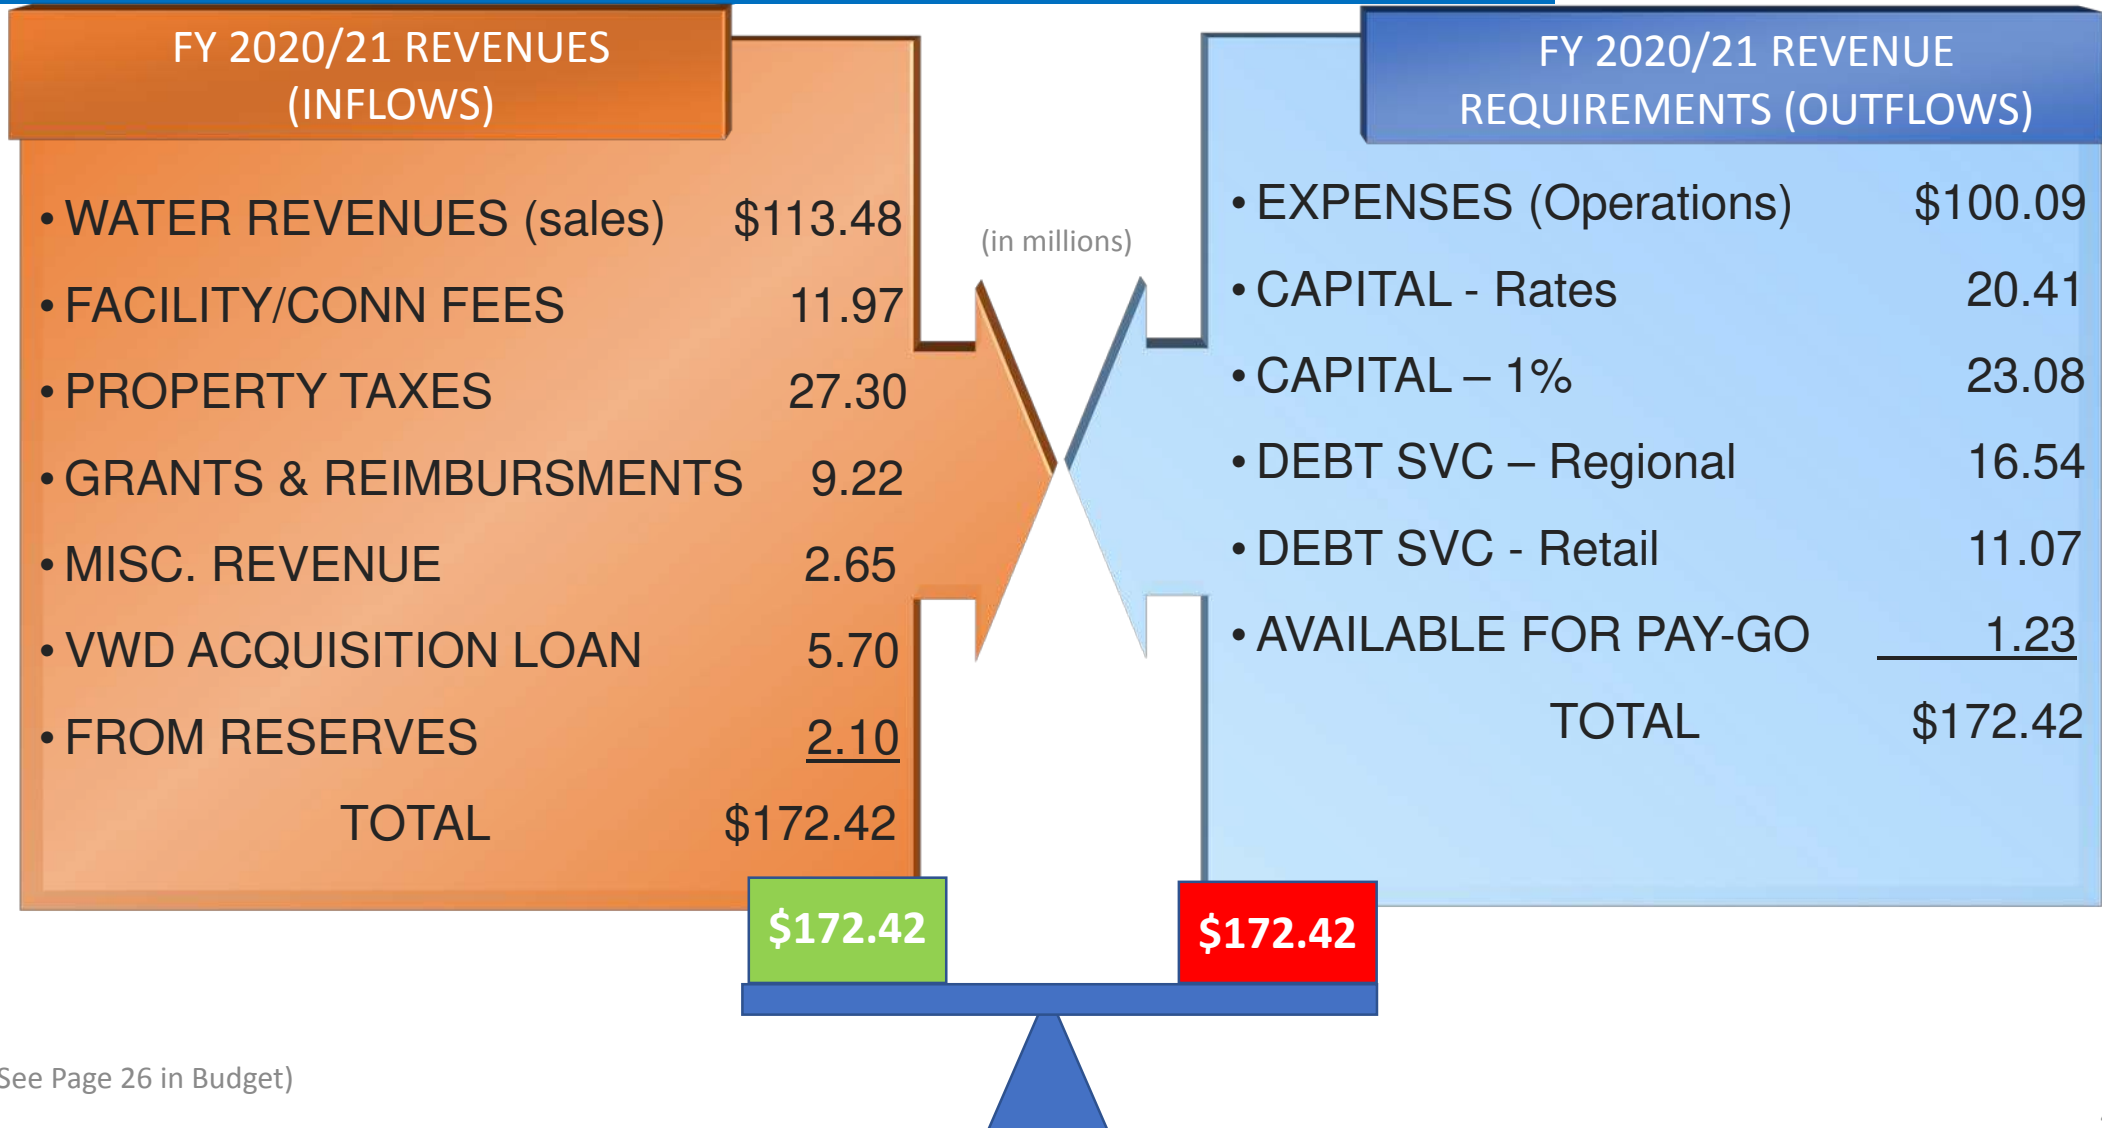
FY 2020/21 REVENUES (INFLOWS)

• WATER REVENUES (sales) $113.48
• FACILITY/CONN FEES 11.97
• PROPERTY TAXES 27.30
• GRANTS & REIMBURSMENTS 9.22
• MISC. REVENUE 2.65
• VWD ACQUISITION LOAN 5.70
• FROM RESERVES 2.10
TOTAL $172.42

(in millions)

FY 2020/21 REVENUE REQUIREMENTS (OUTFLOWS)

• EXPENSES (Operations) $100.09
• CAPITAL - Rates 20.41
• CAPITAL – 1% 23.08
• DEBT SVC – Regional 16.54
• DEBT SVC - Retail 11.07
• AVAILABLE FOR PAY-GO 1.23
TOTAL $172.42

$172.42
$172.42

See Page 26 in Budget)